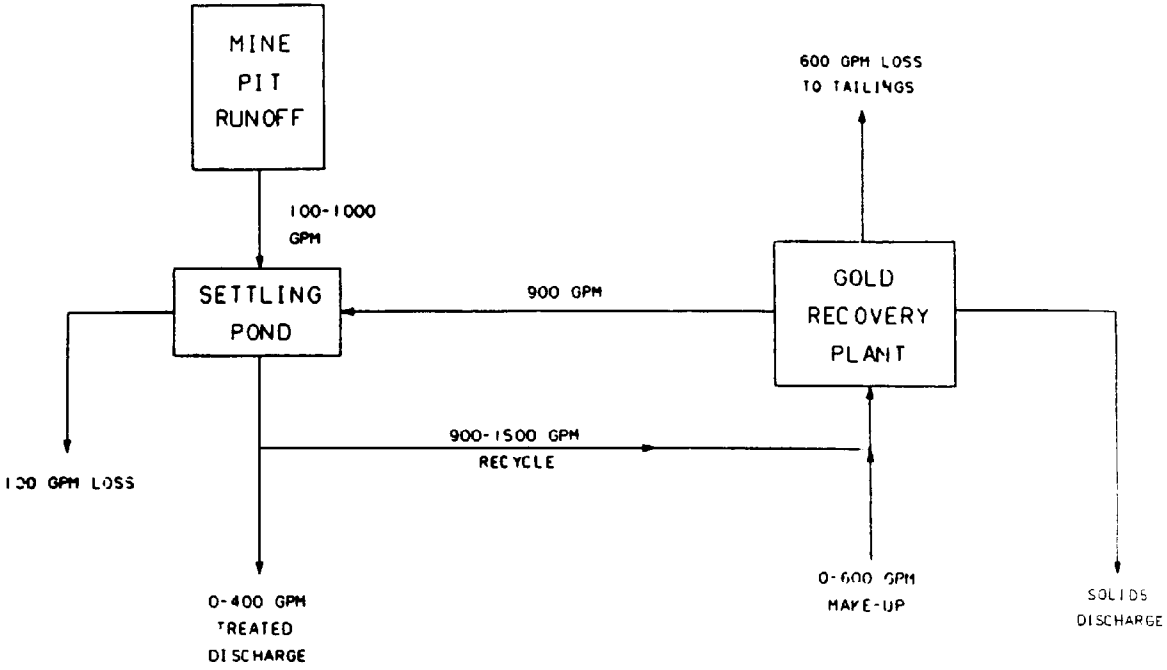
MINE
PIT
RUNOFF

600 GPM LOSS
TO TAILINGS

100-1000
GPM

SETTLING
POND

900 GPM

GOLD
RECOVERY
PLANT

900-1500 GPM
RECYCLE

1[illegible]0 GPM LOSS

0-400 GPM
TREATED
DISCHARGE

0-600 GPM
MAKE-UP

SOLIDS
DISCHARGE